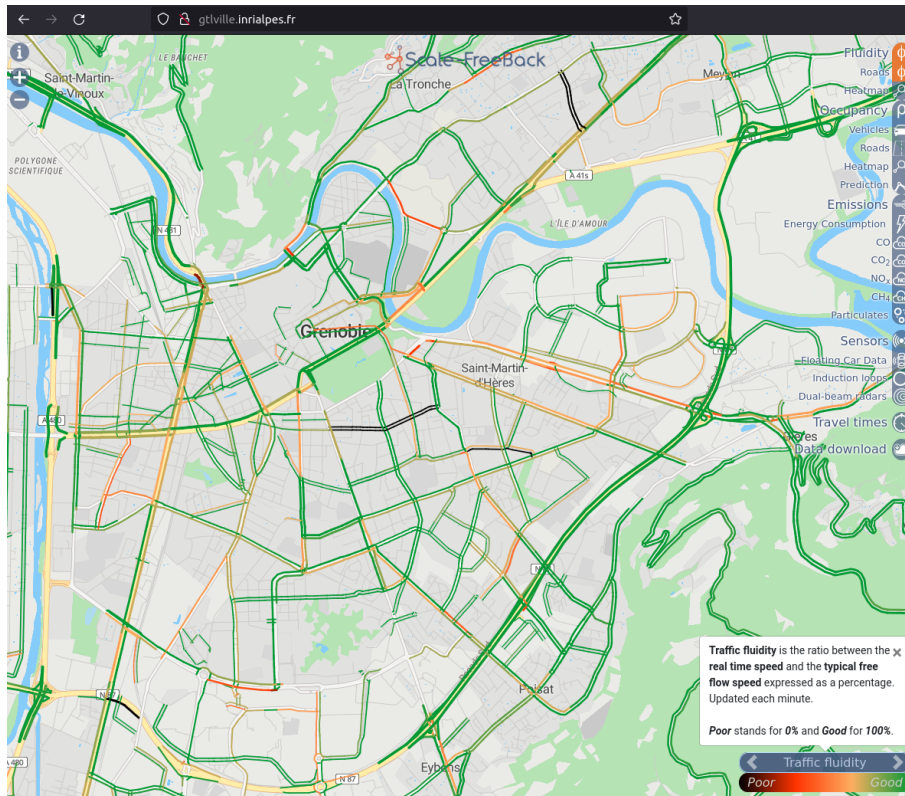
gtlville.inrialpes.fr

Scale-FreeBack

LE BACHET

Saint-Martin-le-Vinoux

La Tronche

Meylan

POLYGONE SCIENTIFIQUE

A 41s

N 481

L'ÎLE D'AMOUR

Grenoble

Saint-Martin-d'Hères

A 480

N 87

Poisat

N 87

A 480

Eybens

Fluidity
Roads
Heatmap
Occupancy
Vehicles
Roads
Heatmap
Prediction
Emissions
Energy Consumption
CO
$CO_2$
$NO_x$
$CH_4$
Particulates
Sensors
Floating Car Data
Induction loops
Dual-beam radars
Travel times
Data download

**Traffic fluidity** is the ratio between the **real time speed** and the **typical free flow speed** expressed as a percentage. Updated each minute.

***Poor*** stands for ***0%*** and ***Good*** for ***100%***.

Traffic fluidity
Poor
Good